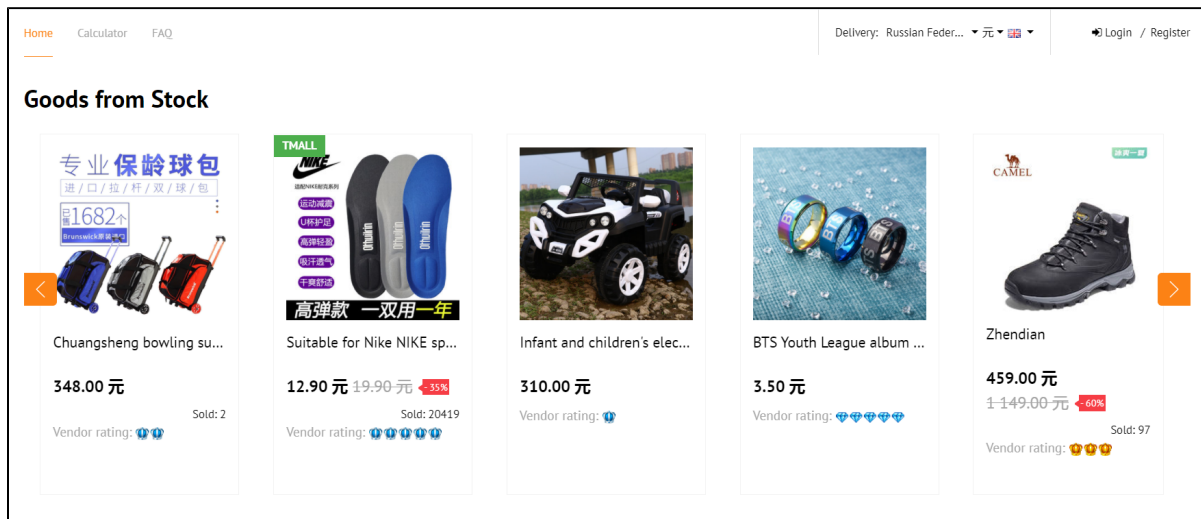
Home Calculator FAQ

Delivery: Russian Feder... 元

Login / Register

Goods from Stock

专业保龄球包
进口拉杆双球包
已售1682个
Brunswick

Chuangsheng bowling su...

348.00 元

Sold: 2

Vendor rating:

TMALL

NIKE

运动减震
U杯护足
高弹轻盈
吸汗透气
干爽舒适

高弹款 一双用一年

Suitable for Nike NIKE sp...

12.90 元 19.90 元 - 35%

Sold: 20419

Vendor rating:

Infant and children's elec...

310.00 元

Vendor rating:

BTS Youth League album ...

3.50 元

Vendor rating:

CAMEL

Zhendian

459.00 元

1 149.00 元 - 60%

Sold: 97

Vendor rating: